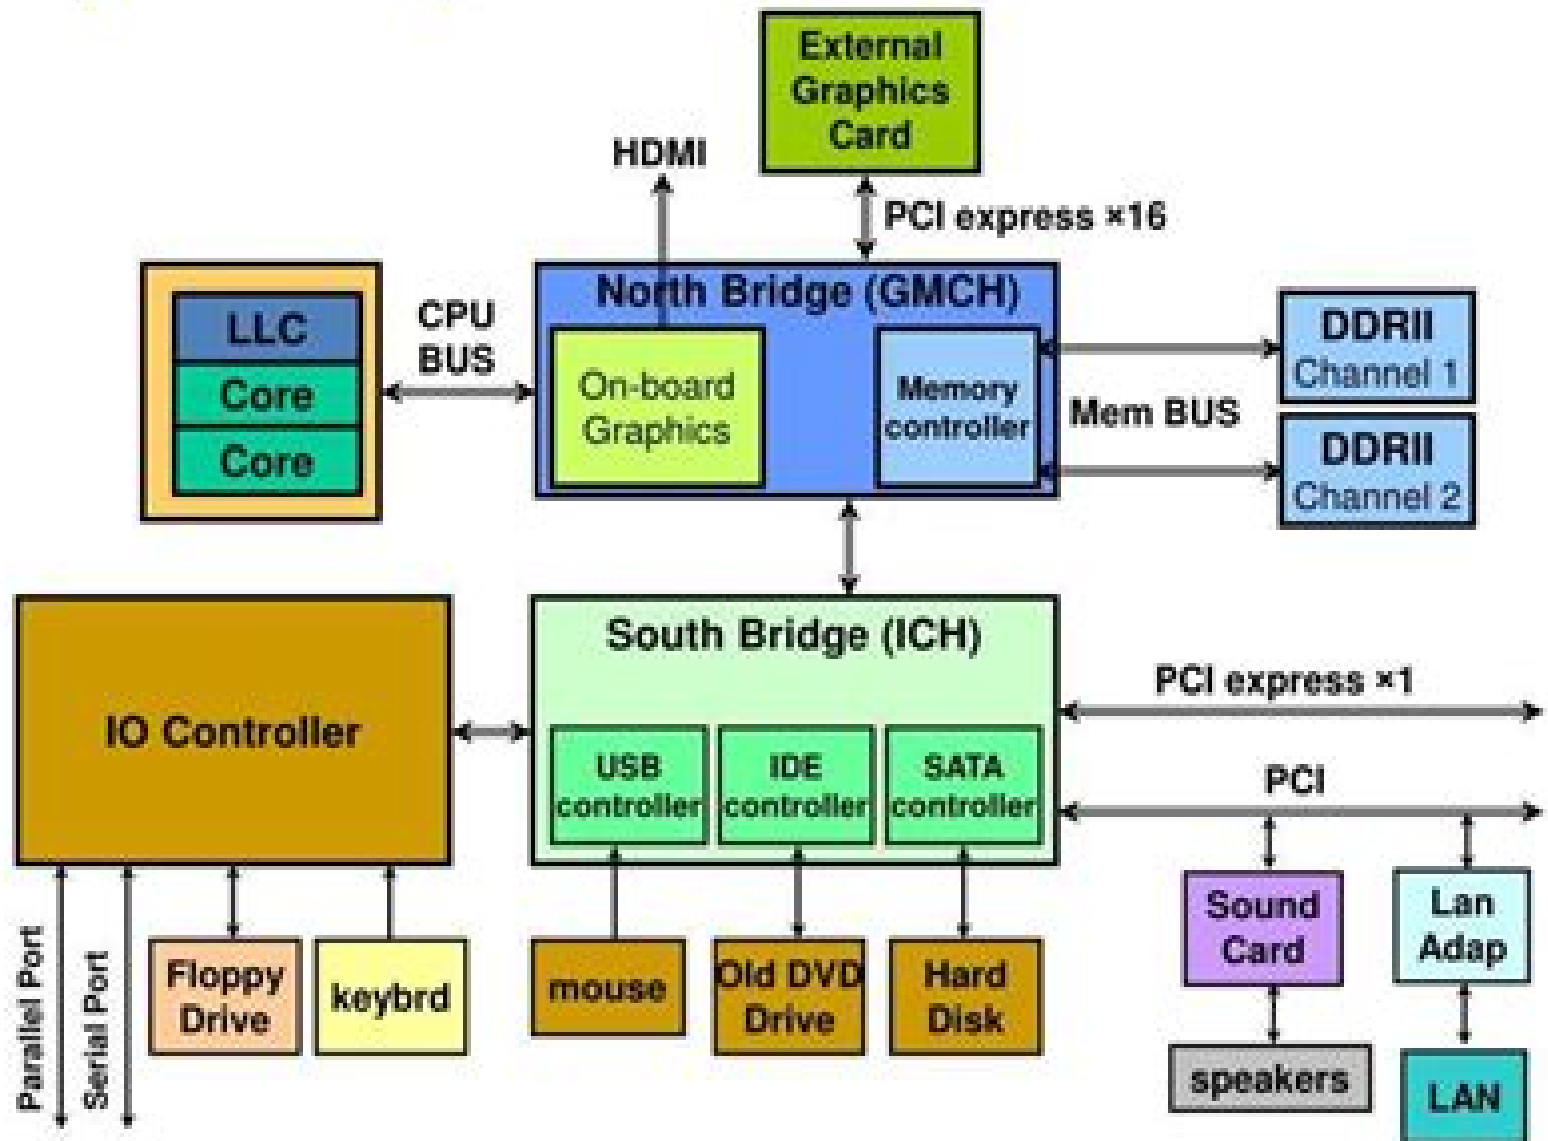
External Graphics Card

HDMI

PCI express ×16

LLC
Core
Core

CPU BUS

North Bridge (GMCH)

On-board Graphics

Memory controller

Mem BUS

DDRII Channel 1

DDRII Channel 2

South Bridge (ICH)

IO Controller

PCI express ×1

PCI

USB controller

IDE controller

SATA controller

Parallel Port

Serial Port

Floppy Drive

keybrd

mouse

Old DVD Drive

Hard Disk

Sound Card

Lan Adap

speakers

LAN